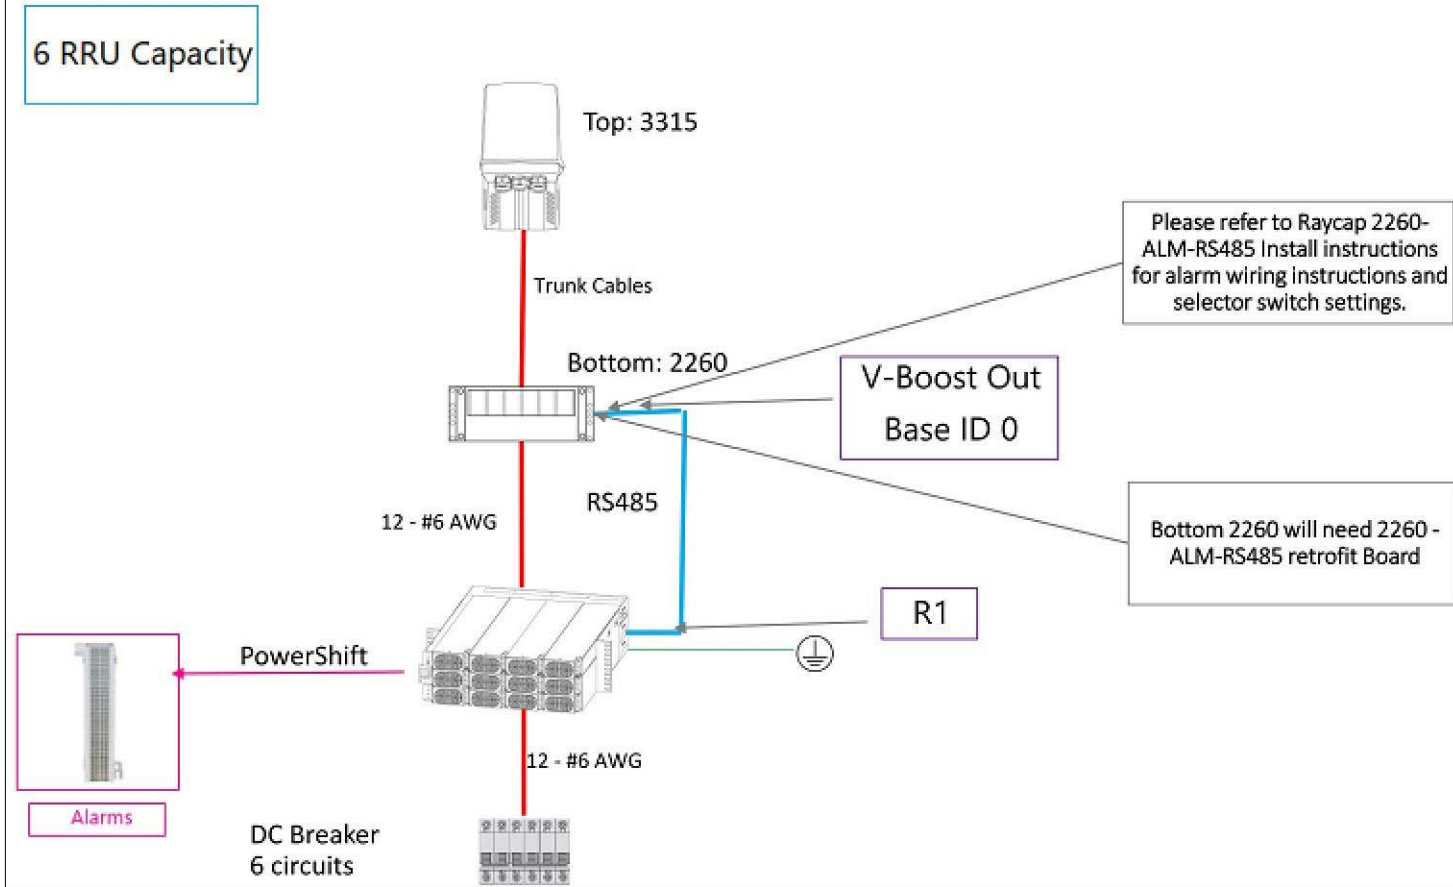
6 RRU Capacity

Top: 3315

Trunk Cables

Please refer to Raycap 2260-ALM-RS485 Install instructions for alarm wiring instructions and selector switch settings.

Bottom: 2260

V-Boost Out

Base ID 0

RS485

12 - #6 AWG

Bottom 2260 will need 2260 - ALM-RS485 retrofit Board

R1

PowerShift

12 - #6 AWG

Alarms

DC Breaker
6 circuits